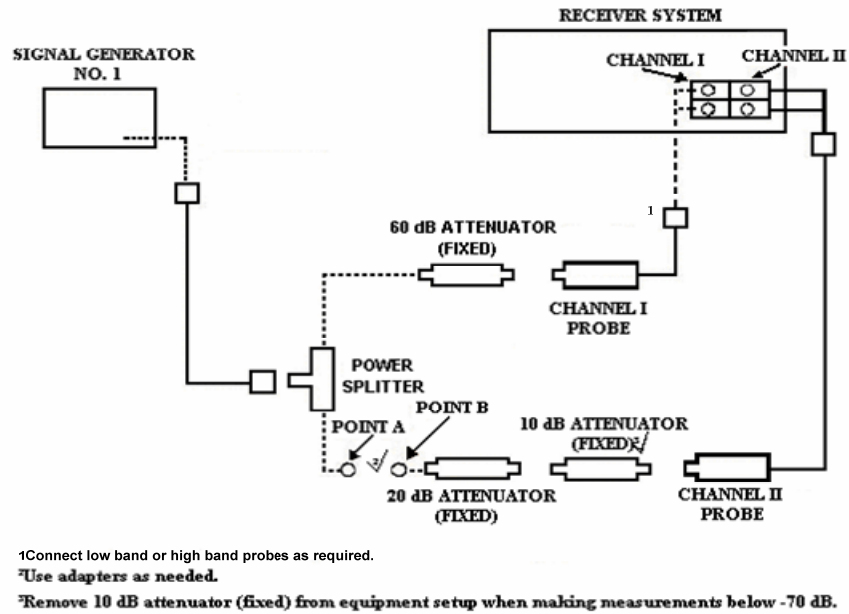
RECEIVER SYSTEM

SIGNAL GENERATOR NO. 1

CHANNEL I

CHANNEL II

1

60 dB ATTENUATOR (FIXED)

CHANNEL I PROBE

POWER SPLITTER

POINT A

POINT B

2

10 dB ATTENUATOR (FIXED)3

20 dB ATTENUATOR (FIXED)

CHANNEL II PROBE

1Connect low band or high band probes as required.

2Use adapters as needed.

3Remove 10 dB attenuator (fixed) from equipment setup when making measurements below -70 dB.